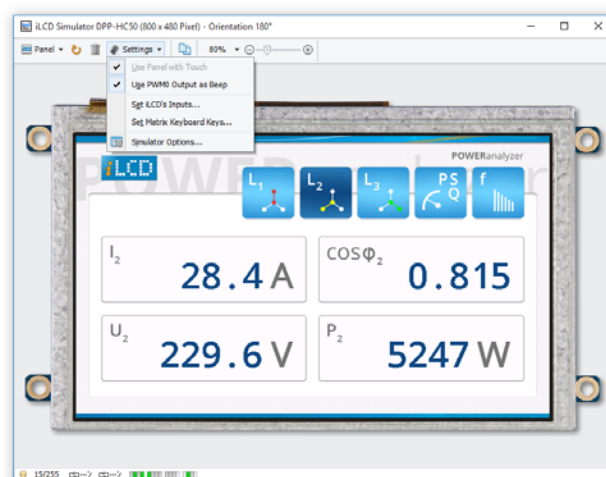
iLCD Simulator DPP-HC50 (800 x 480 Pixel) - Orientation 180°

Panel Settings 80%

Use Panel with Touch
Use PWM0 Output as Beep
Set iLCD's Inputs...
Set Matrix Keyboard Keys...
Simulator Options...

iLCD

POWERanalyzer

$L_1$ $L_2$ $L_3$ PS Q f

$I_2$ 28.4 A

$\cos\varphi_2$ 0.815

$U_2$ 229.6 V

$P_2$ 5247 W

15/255